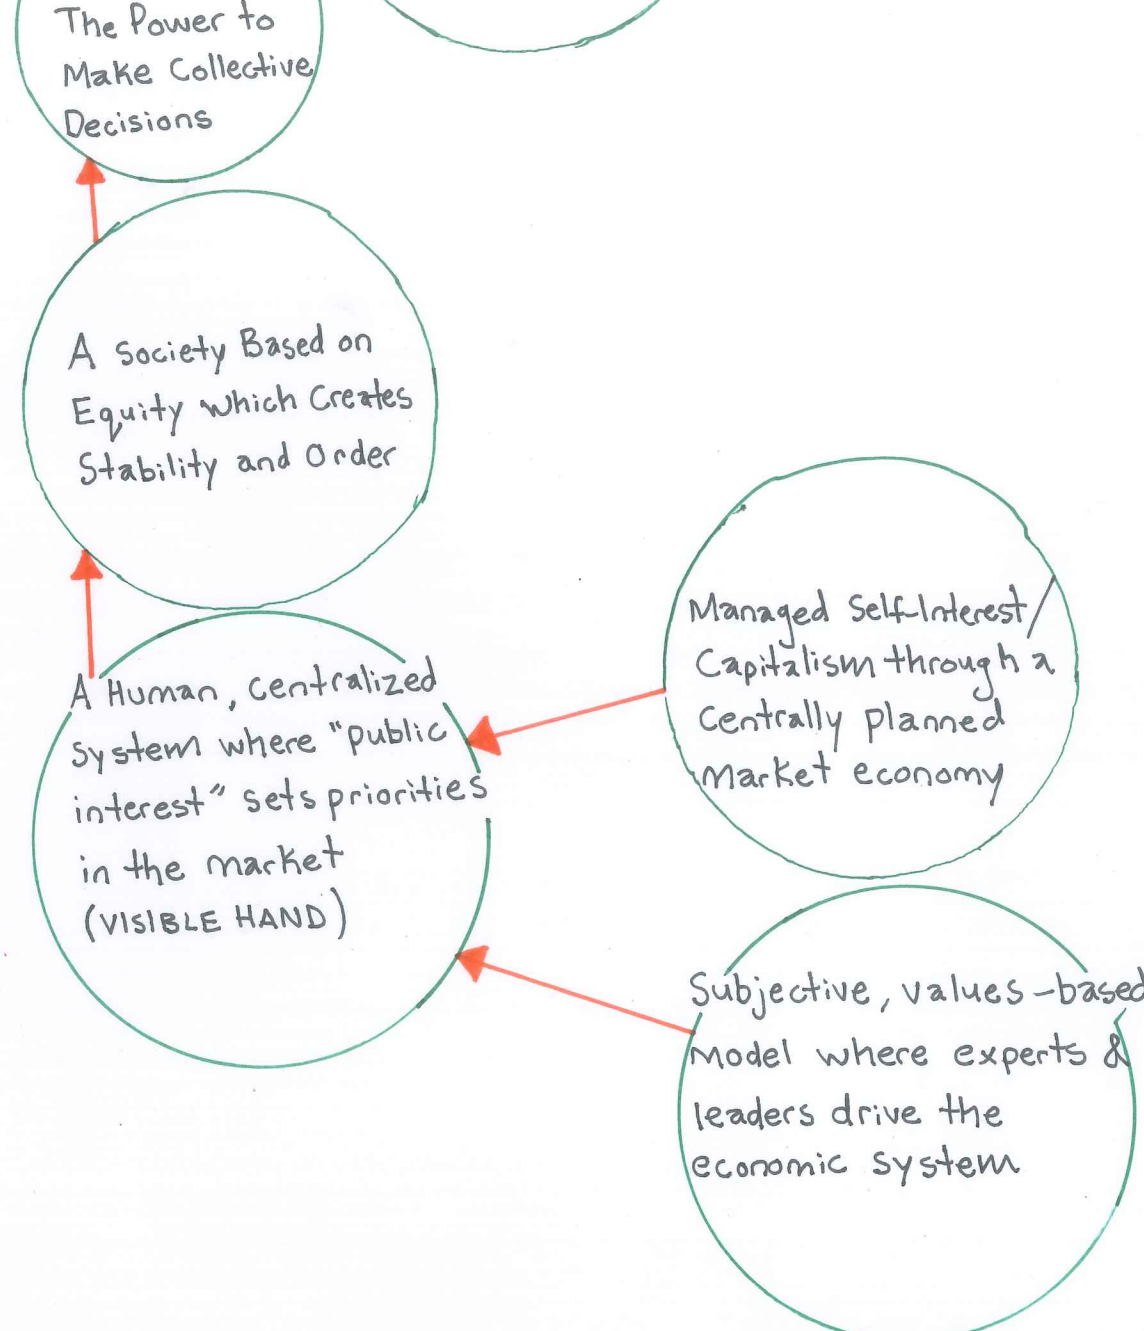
The Power to Make Collective Decisions

A Society Based on Equity which Creates Stability and Order

A Human, centralized system where "public interest" sets priorities in the market (VISIBLE HAND)

Managed Self-Interest/ Capitalism through a Centrally planned Market economy

Subjective, values-based model where experts & leaders drive the economic system